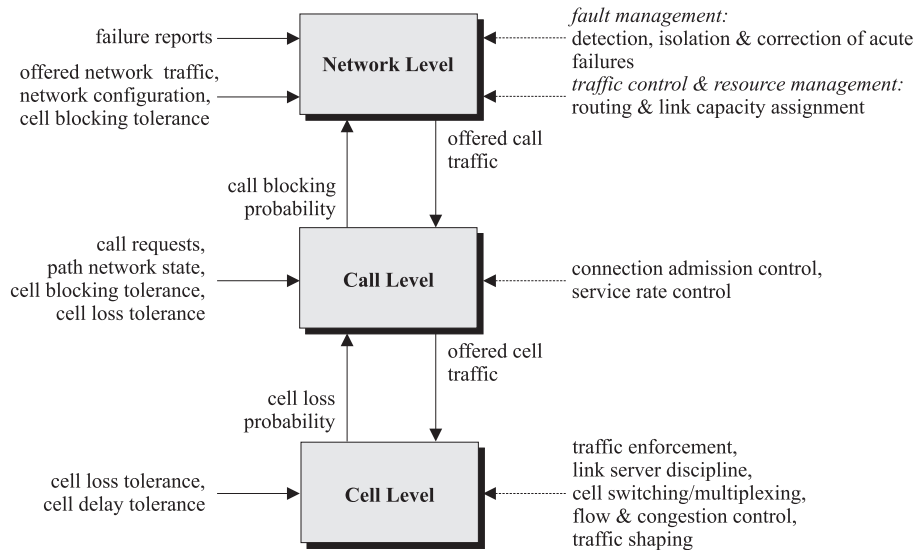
failure reports

offered network traffic, network configuration, cell blocking tolerance

Network Level

fault management: detection, isolation & correction of acute failures

traffic control & resource management: routing & link capacity assignment

offered call traffic

call blocking probability

call requests, path network state, cell blocking tolerance, cell loss tolerance

Call Level

connection admission control, service rate control

offered cell traffic

cell loss probability

cell loss tolerance, cell delay tolerance

Cell Level

traffic enforcement, link server discipline, cell switching/multiplexing, flow & congestion control, traffic shaping